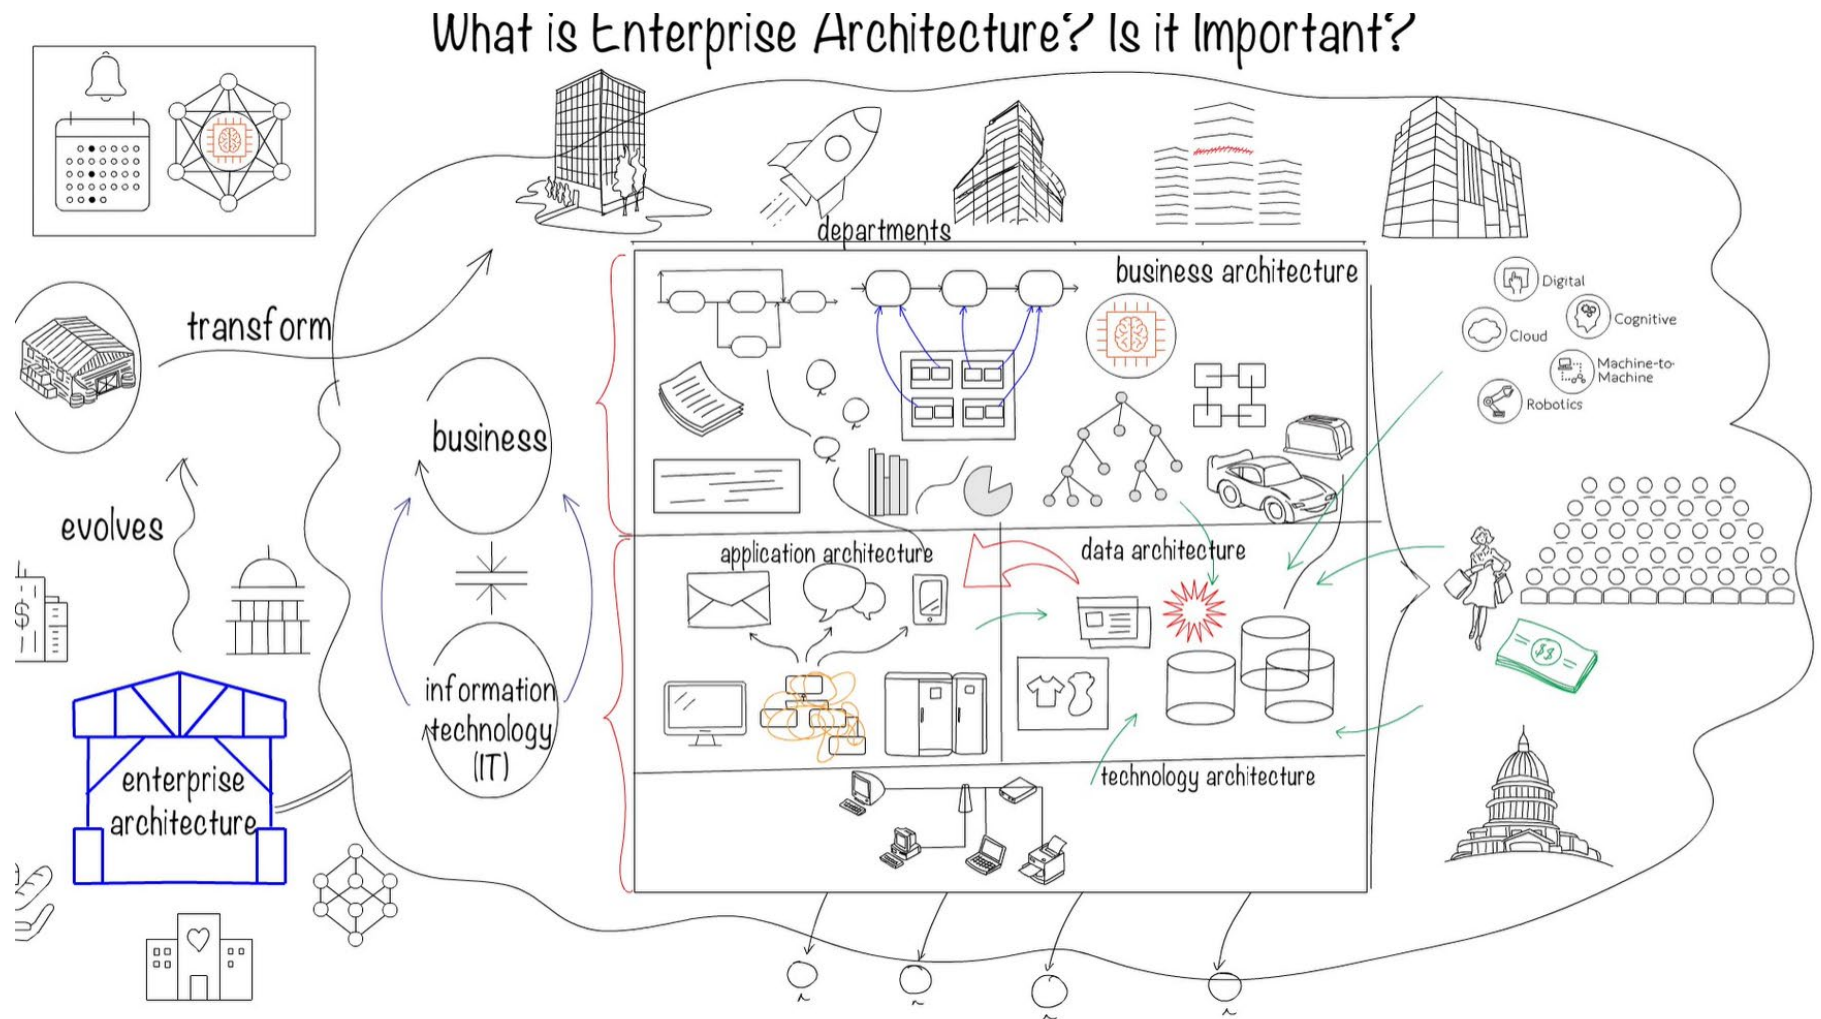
What is Enterprise Architecture? Is it Important?

departments

transform

evolves

business

information technology (IT)

enterprise architecture

business architecture

application architecture

data architecture

technology architecture

Digital

Cognitive

Cloud

Machine-to-Machine

Robotics

$